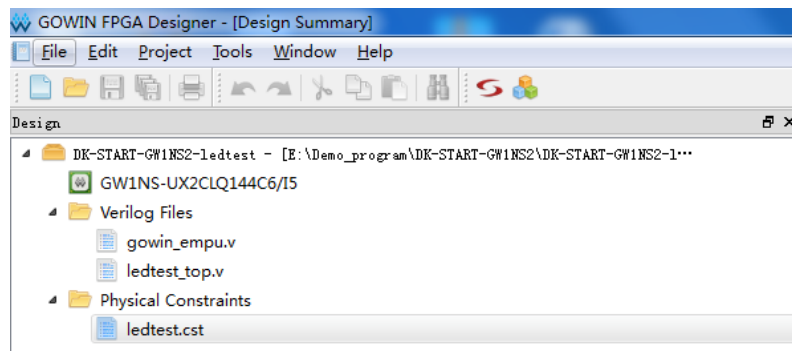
GOWIN FPGA Designer - [Design Summary]

File Edit Project Tools Window Help

Design

DK-START-GW1NS2-ledtest - [E:\Demo_program\DK-START-GW1NS2\DK-START-GW1NS2-l…

GW1NS-UX2CLQ144C6/I5

Verilog Files

gowin_empu.v

ledtest_top.v

Physical Constraints

ledtest.cst